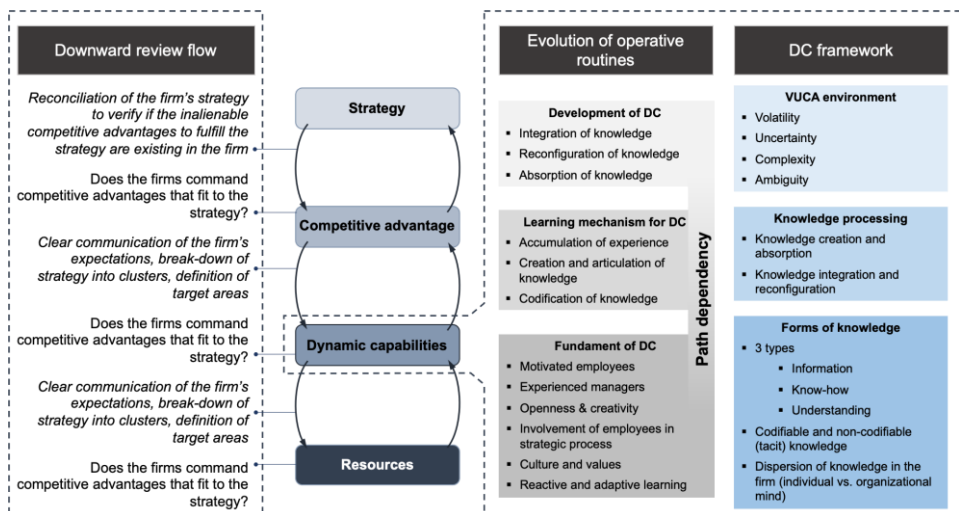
Downward review flow

Reconciliation of the firm's strategy to verify if the inalienable competitive advantages to fulfill the strategy are existing in the firm

Does the firms command competitive advantages that fit to the strategy?

Clear communication of the firm's expectations, break-down of strategy into clusters, definition of target areas

Does the firms command competitive advantages that fit to the strategy?

Clear communication of the firm's expectations, break-down of strategy into clusters, definition of target areas

Does the firms command competitive advantages that fit to the strategy?

Strategy

Competitive advantage

Dynamic capabilities

Resources

Evolution of operative routines

Development of DC
▪ Integration of knowledge
▪ Reconfiguration of knowledge
▪ Absorption of knowledge

Learning mechanism for DC
▪ Accumulation of experience
▪ Creation and articulation of knowledge
▪ Codification of knowledge

Fundament of DC
▪ Motivated employees
▪ Experienced managers
▪ Openness & creativity
▪ Involvement of employees in strategic process
▪ Culture and values
▪ Reactive and adaptive learning

Path dependency

DC framework

VUCA environment
▪ Volatility
▪ Uncertainty
▪ Complexity
▪ Ambiguity

Knowledge processing
▪ Knowledge creation and absorption
▪ Knowledge integration and reconfiguration

Forms of knowledge
▪ 3 types
▪ Information
▪ Know-how
▪ Understanding
▪ Codifiable and non-codifiable (tacit) knowledge
▪ Dispersion of knowledge in the firm (individual vs. organizational mind)